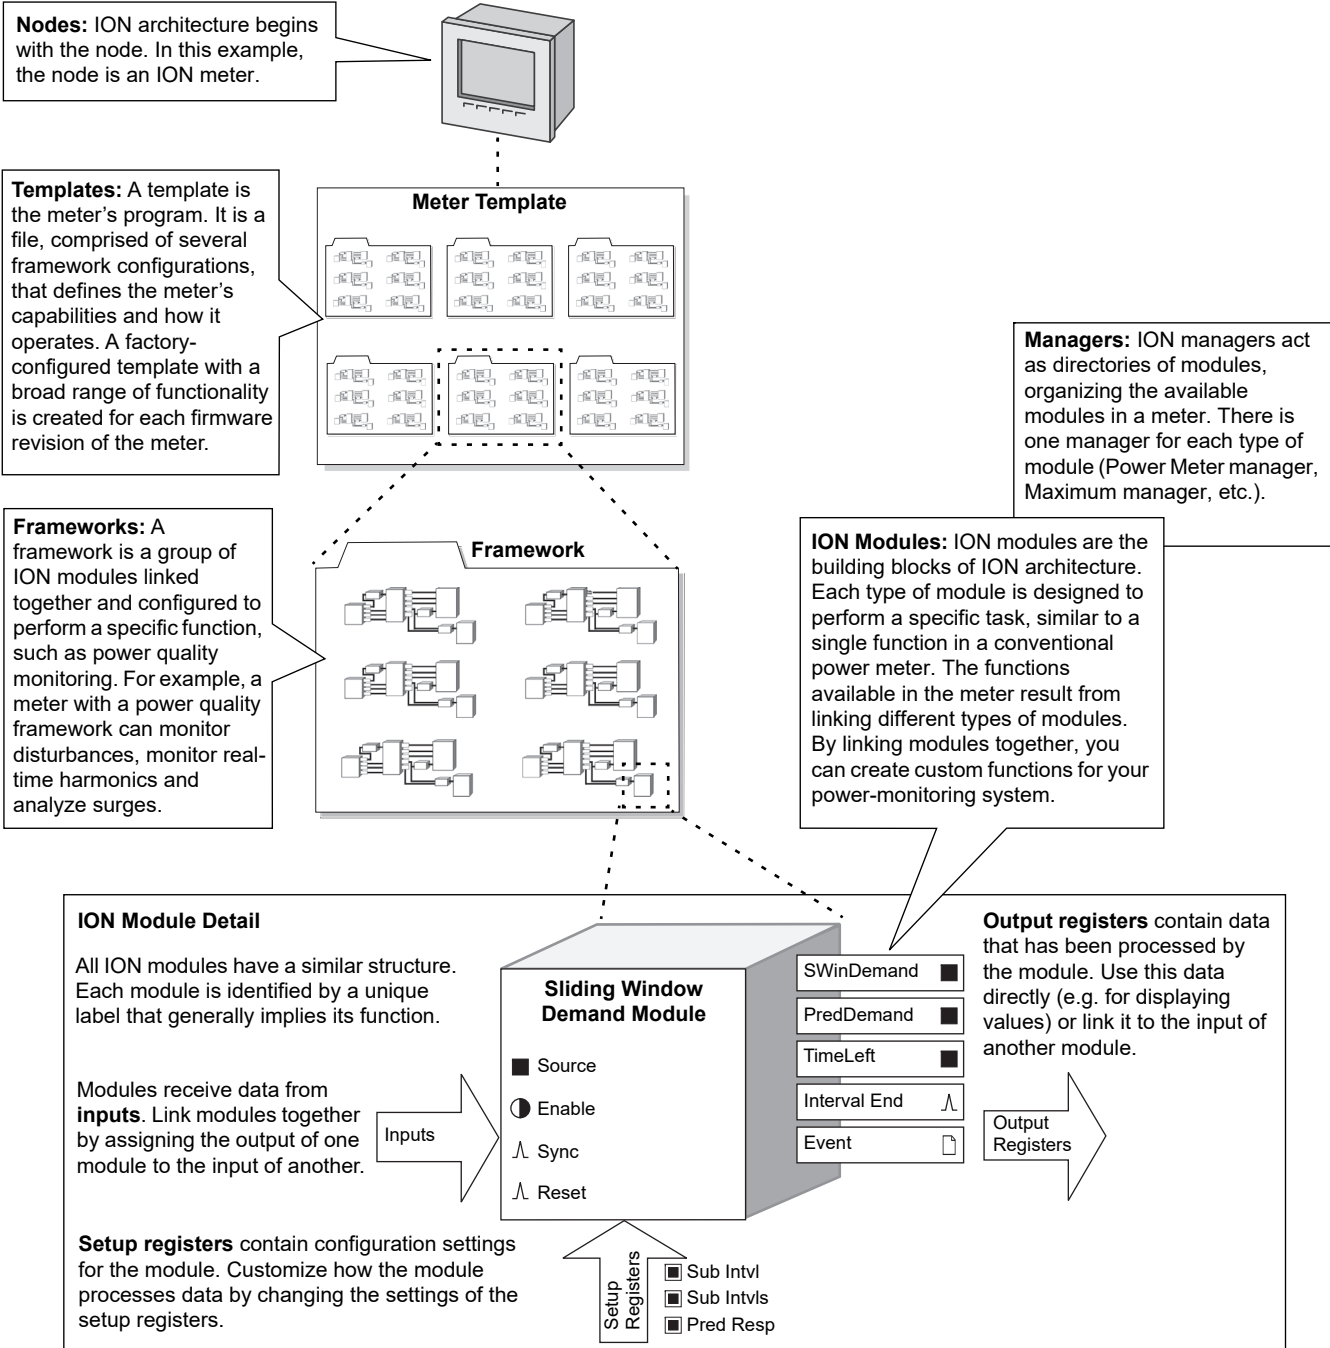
**Nodes:** ION architecture begins with the node. In this example, the node is an ION meter.

**Templates:** A template is the meter's program. It is a file, comprised of several framework configurations, that defines the meter's capabilities and how it operates. A factory-configured template with a broad range of functionality is created for each firmware revision of the meter.

Meter Template

**Managers:** ION managers act as directories of modules, organizing the available modules in a meter. There is one manager for each type of module (Power Meter manager, Maximum manager, etc.).

**Frameworks:** A framework is a group of ION modules linked together and configured to perform a specific function, such as power quality monitoring. For example, a meter with a power quality framework can monitor disturbances, monitor real-time harmonics and analyze surges.

Framework

**ION Modules:** ION modules are the building blocks of ION architecture. Each type of module is designed to perform a specific task, similar to a single function in a conventional power meter. The functions available in the meter result from linking different types of modules. By linking modules together, you can create custom functions for your power-monitoring system.

**ION Module Detail**

All ION modules have a similar structure. Each module is identified by a unique label that generally implies its function.

Modules receive data from **inputs**. Link modules together by assigning the output of one module to the input of another.

Inputs

Sliding Window Demand Module

Source

Enable

Sync

Reset

SWinDemand

PredDemand

TimeLeft

Interval End

Event

**Output registers** contain data that has been processed by the module. Use this data directly (e.g. for displaying values) or link it to the input of another module.

Output Registers

**Setup registers** contain configuration settings for the module. Customize how the module processes data by changing the settings of the setup registers.

Setup Registers

Sub Intvl

Sub Intvls

Pred Resp